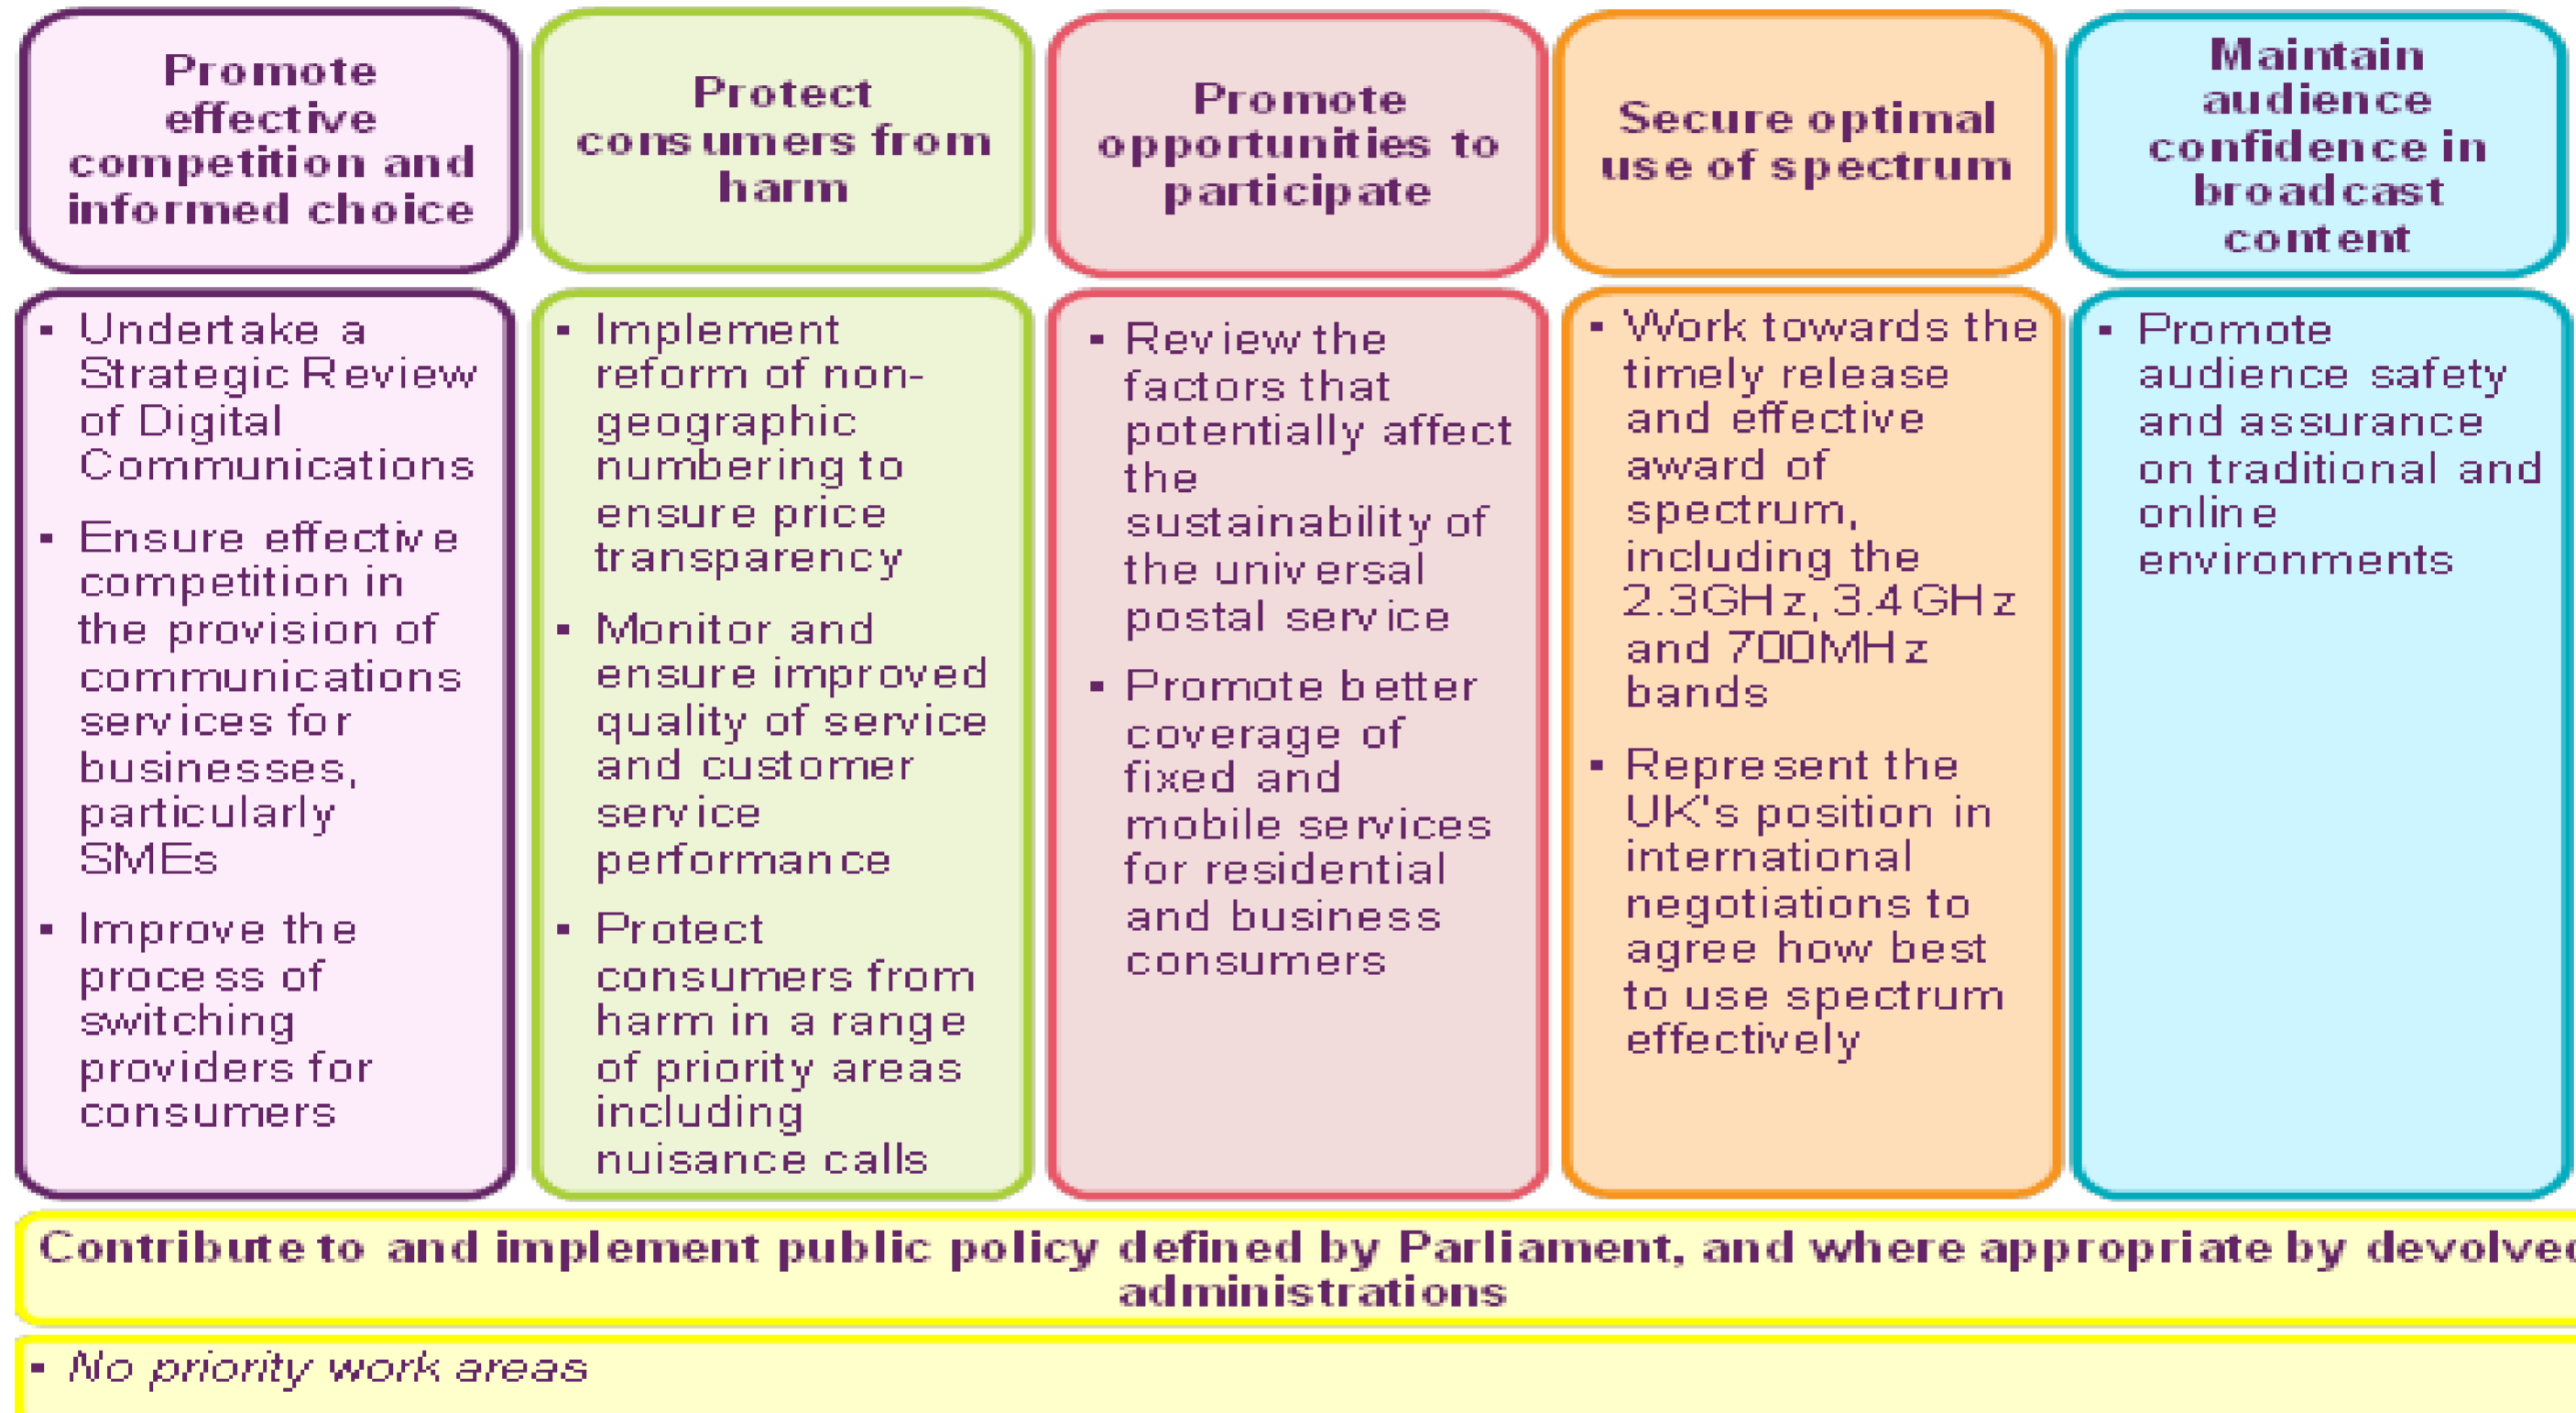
Promote effective competition and informed choice

- Undertake a Strategic Review of Digital Communications
- Ensure effective competition in the provision of communications services for businesses, particularly SMEs
- Improve the process of switching providers for consumers

Protect consumers from harm

- Implement reform of non-geographic numbering to ensure price transparency
- Monitor and ensure improved quality of service and customer service performance
- Protect consumers from harm in a range of priority areas including nuisance calls

Promote opportunities to participate

- Review the factors that potentially affect the sustainability of the universal postal service
- Promote better coverage of fixed and mobile services for residential and business consumers

Secure optimal use of spectrum

- Work towards the timely release and effective award of spectrum, including the 2.3GHz, 3.4GHz and 700MHz bands
- Represent the UK's position in international negotiations to agree how best to use spectrum effectively

Maintain audience confidence in broadcast content

- Promote audience safety and assurance on traditional and online environments

Contribute to and implement public policy defined by Parliament, and where appropriate by devolved administrations

- No priority work areas